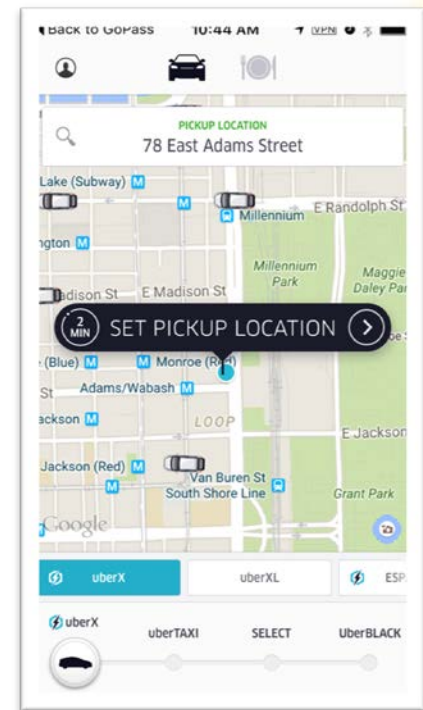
◂ Back to GoPass 10:44 AM VPN

PICKUP LOCATION
78 East Adams Street

Lake (Subway) M
M Millennium E Randolph St
ngton M
Millennium Park
Maggie Daley Par
adison St E Madison St
2 MIN SET PICKUP LOCATION
(Blue) M M Monroe (Red)
St Adams/Wabash M
ackson M
LOOP
E Jackson
Jackson (Red) M
Van Buren St
South Shore Line
Grant Park
Google

uberX
uberXL
ESP

uberX
uberTAXI
SELECT
UberBLACK